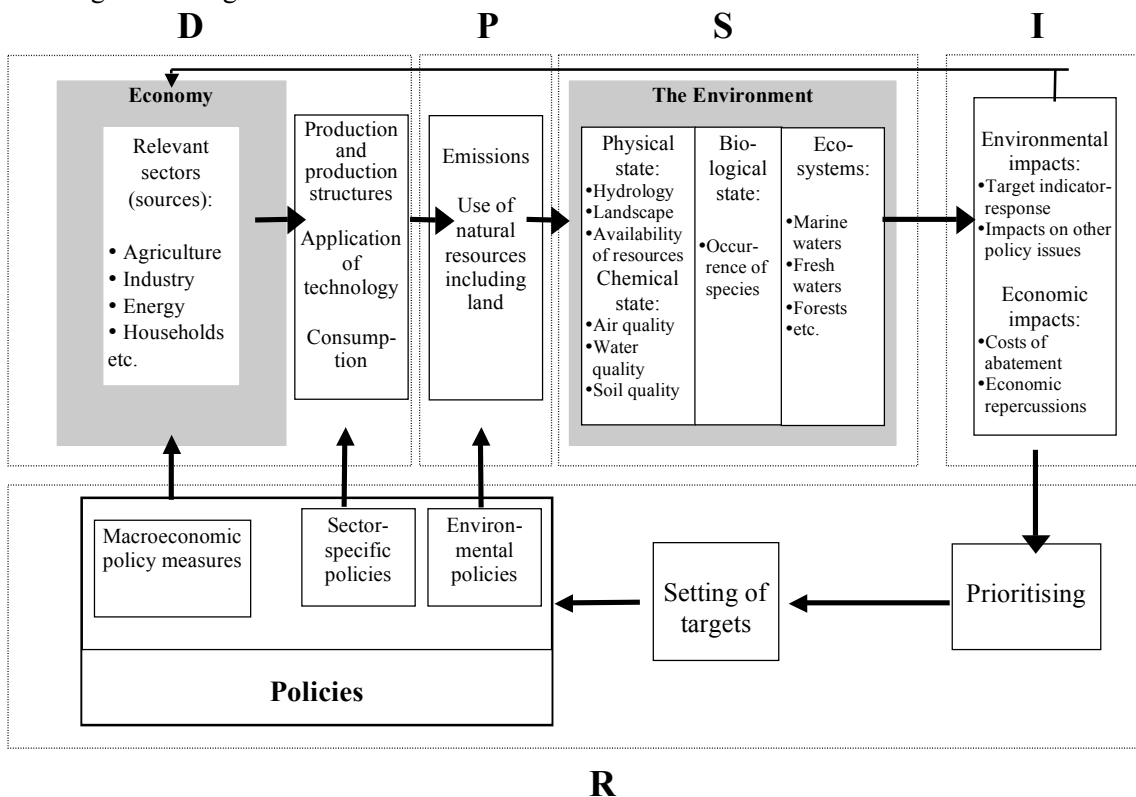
D

P

S

I

Economy

Relevant sectors (sources):

• Agriculture
• Industry
• Energy
• Households etc.

Production and production structures

Application of technology

Consumption

Emissions

Use of natural resources including land

The Environment

Physical state:
•Hydrology
•Landscape
•Availability of resources
Chemical state:
•Air quality
•Water quality
•Soil quality

Biological state:
•Occurrence of species

Ecosystems:
•Marine waters
•Fresh waters
•Forests
•etc.

Environmental impacts:
•Target indicator-response
•Impacts on other policy issues

Economic impacts:
•Costs of abatement
•Economic repercussions

Macroeconomic policy measures

Sector-specific policies

Environmental policies

Setting of targets

Prioritising

Policies

R